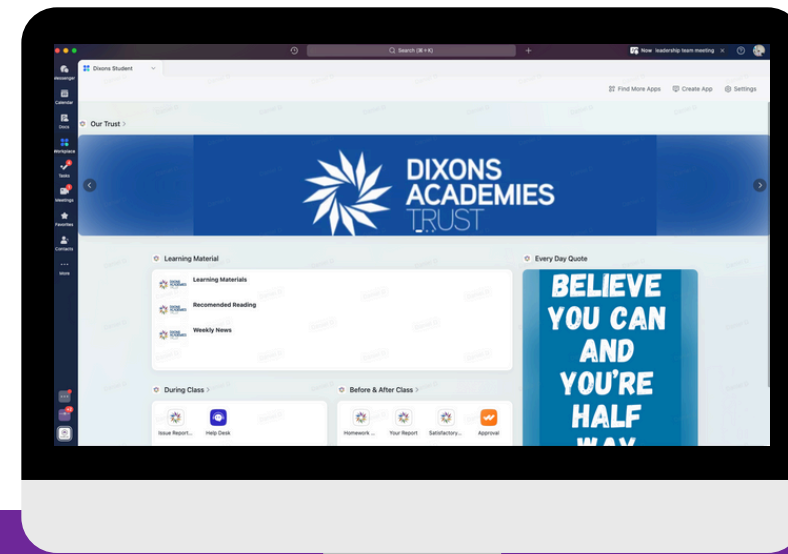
Search (⌘+K)

Now leadership team meeting

Messenger
Calendar
Docs
Workplace
Tasks
Meetings
Favorites
Contacts
More

Dixons Student

Find More Apps
Create App
Settings

Our Trust >

DIXONS ACADEMIES TRUST

Learning Material

Learning Materials
Recomended Reading
Weekly News

Every Day Quote

BELIEVE YOU CAN AND YOU'RE HALF WAY

During Class >

Issue Report...
Help Desk

Before & After Class >

Homework ...
Your Report
Satisfactory...
Approval